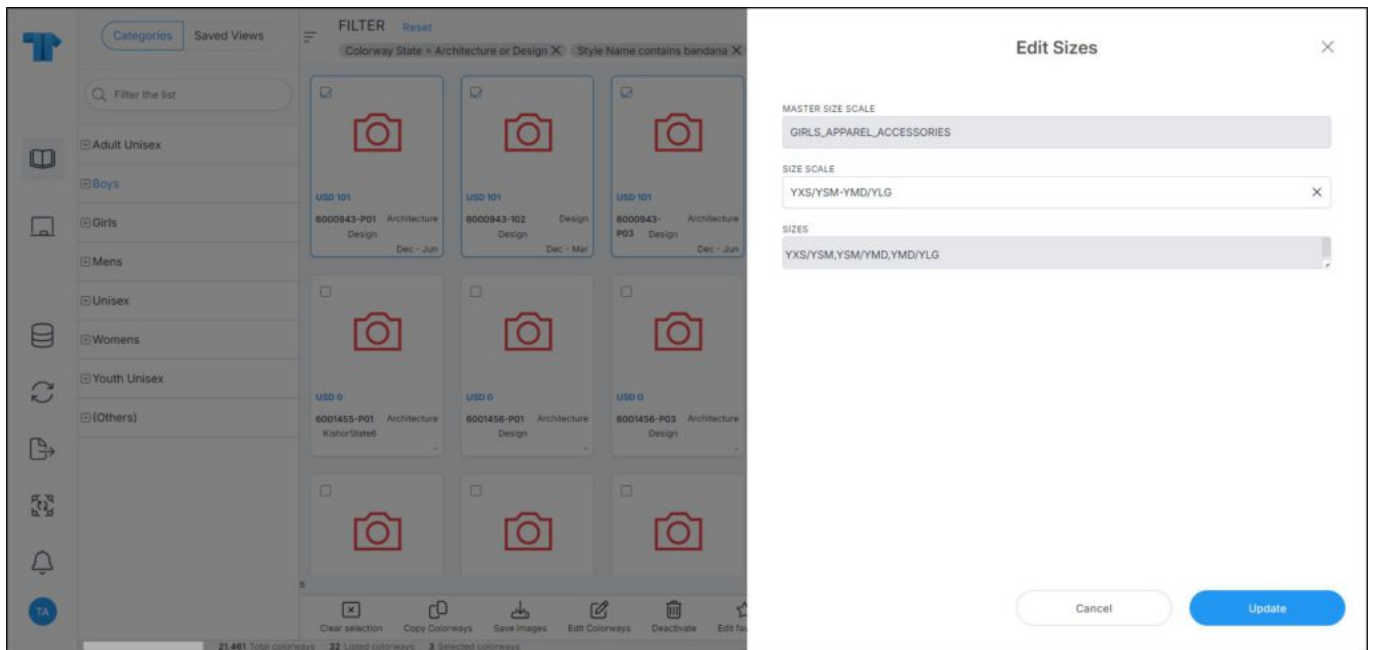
Categories Saved Views

Filter the list

Adult Unisex
Boys
Girls
Mens
Unisex
Womens
Youth Unisex
(Others)

FILTER Reset
Colorway State = Architecture or Design ✕ Style Name contains bandana ✕

USD 101
6000943-P01 Architecture Design
Dec - Jun

USD 101
6000943-102 Design Design
Dec - Mar

USD 101
6000943-P03 Architecture Design
Dec - Jun

USD 0
6001455-P01 Architecture KishorState6

USD 0
6001456-P01 Architecture Design

USD 0
6001456-P03 Architecture Design

Clear selection Copy Colorways Save images Edit Colorways Deactivate Edit fe

21,461 Total colorways 32 Listed colorways 3 Selected colorways

TA

Edit Sizes

MASTER SIZE SCALE
GIRLS_APPAREL_ACCESSORIES

SIZE SCALE
YXS/YSM-YMD/YLG

SIZES
YXS/YSM,YSM/YMD,YMD/YLG

Cancel
Update